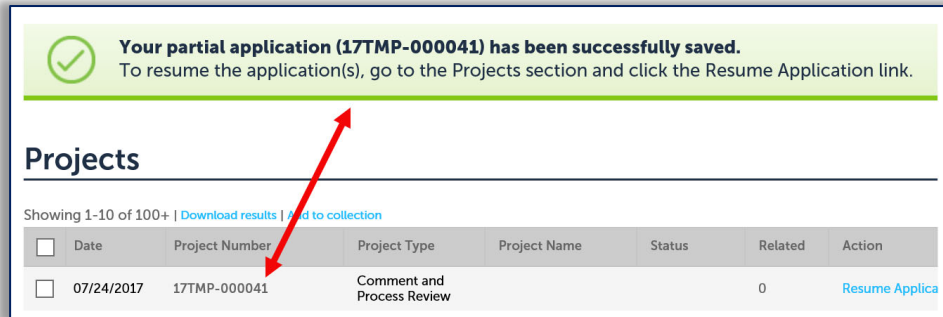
**Your partial application (17TMP-000041) has been successfully saved.**
To resume the application(s), go to the Projects section and click the Resume Application link.

# Projects

Showing 1-10 of 100+ | Download results | Add to collection

| | Date | Project Number | Project Type | Project Name | Status | Related | Action |
|---|---|---|---|---|---|---|---|
| | 07/24/2017 | 17TMP-000041 | Comment and Process Review | | | 0 | Resume Applica |